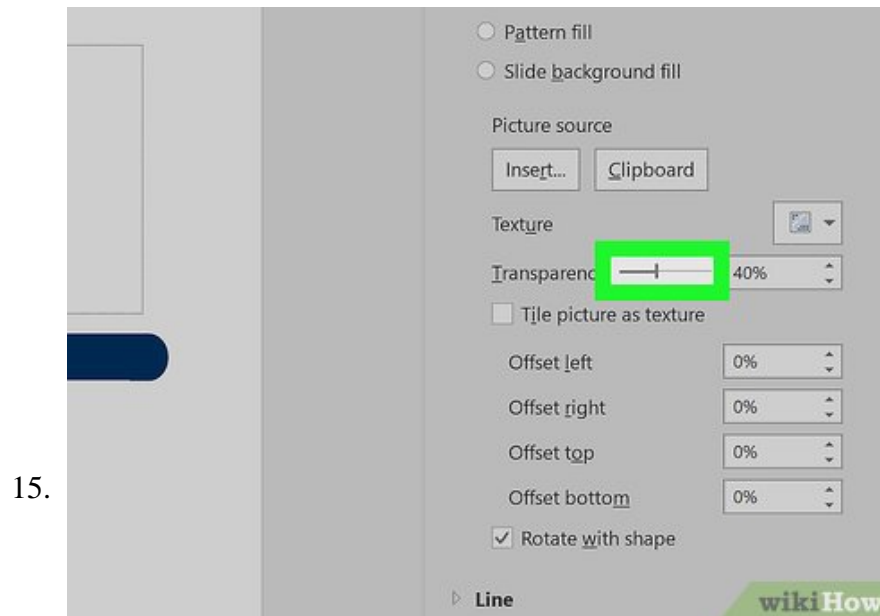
15.

Pattern fill
Slide background fill
Picture source
Insert...
Clipboard
Texture
Transparenc
40%
Tile picture as texture
Offset left
0%
Offset right
0%
Offset top
0%
Offset bottom
0%
Rotate with shape
Line
wikiHow